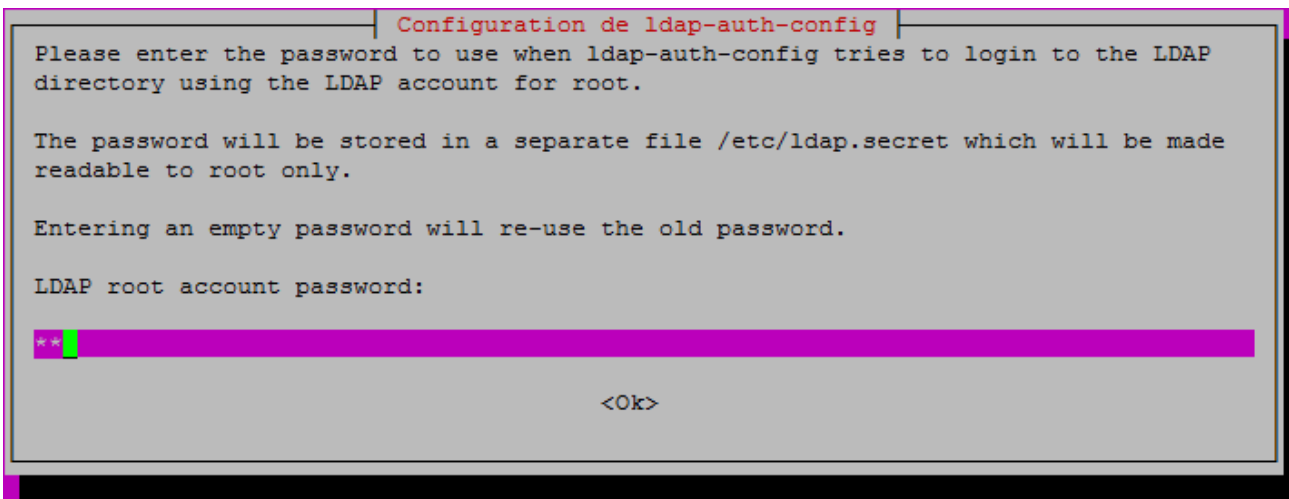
Configuration de ldap-auth-config

Please enter the password to use when ldap-auth-config tries to login to the LDAP directory using the LDAP account for root.

The password will be stored in a separate file /etc/ldap.secret which will be made readable to root only.

Entering an empty password will re-use the old password.

LDAP root account password:

**

<Ok>